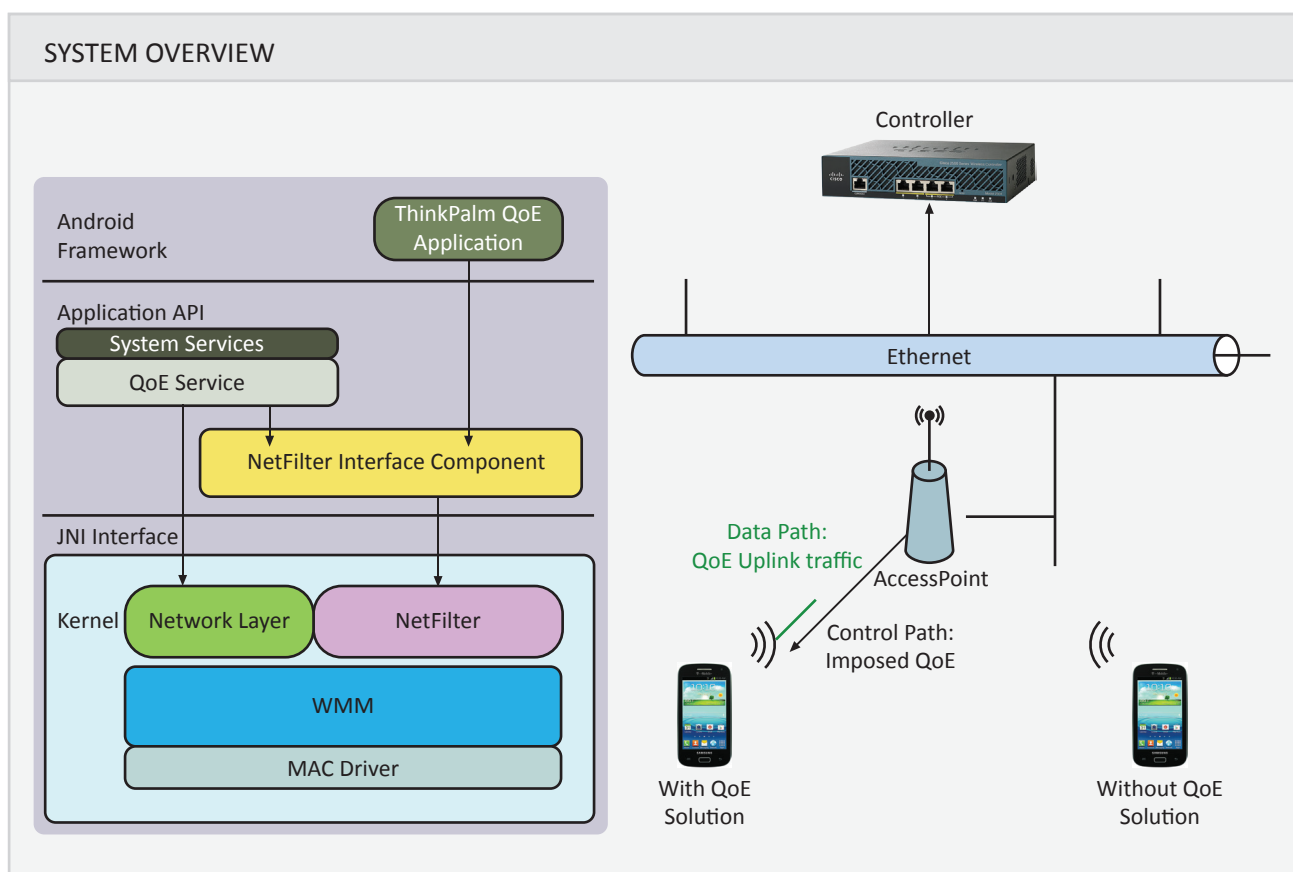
SYSTEM OVERVIEW

Android Framework

ThinkPalm QoE Application

Application API

System Services

QoE Service

NetFilter Interface Component

JNI Interface

Kernel

Network Layer

NetFilter

WMM

MAC Driver

Controller

Ethernet

Data Path: QoE Uplink traffic

AccessPoint

Control Path: Imposed QoE

With QoE Solution

Without QoE Solution